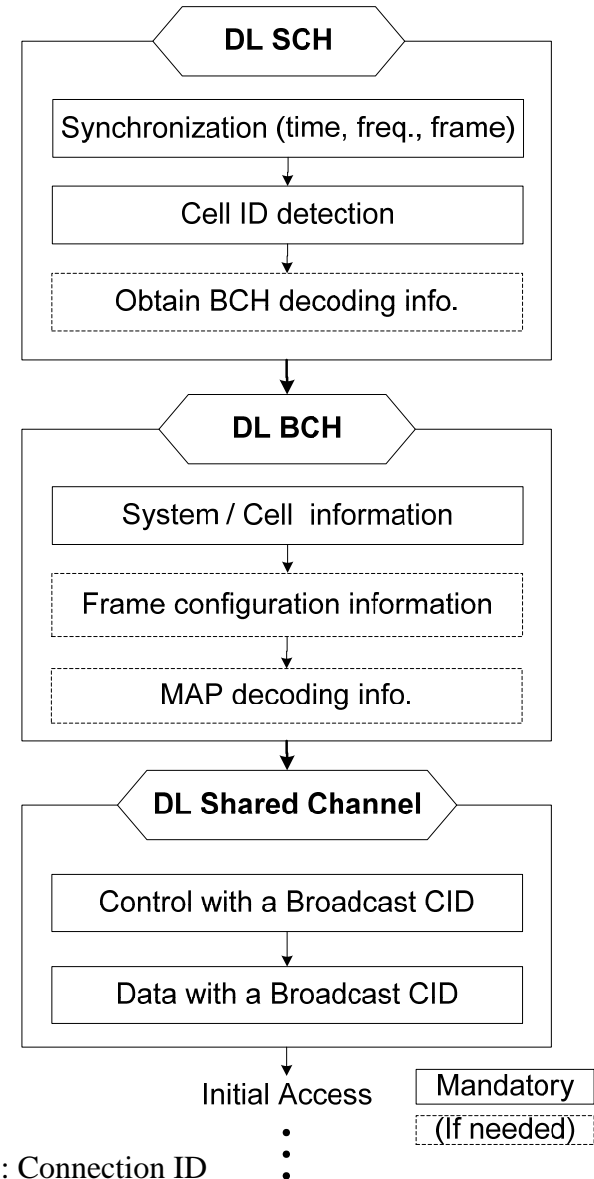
DL SCH

Synchronization (time, freq., frame)

Cell ID detection

Obtain BCH decoding info.

DL BCH

System / Cell information

Frame configuration information

MAP decoding info.

DL Shared Channel

Control with a Broadcast CID

Data with a Broadcast CID

Initial Access

Mandatory

(If needed)

: Connection ID